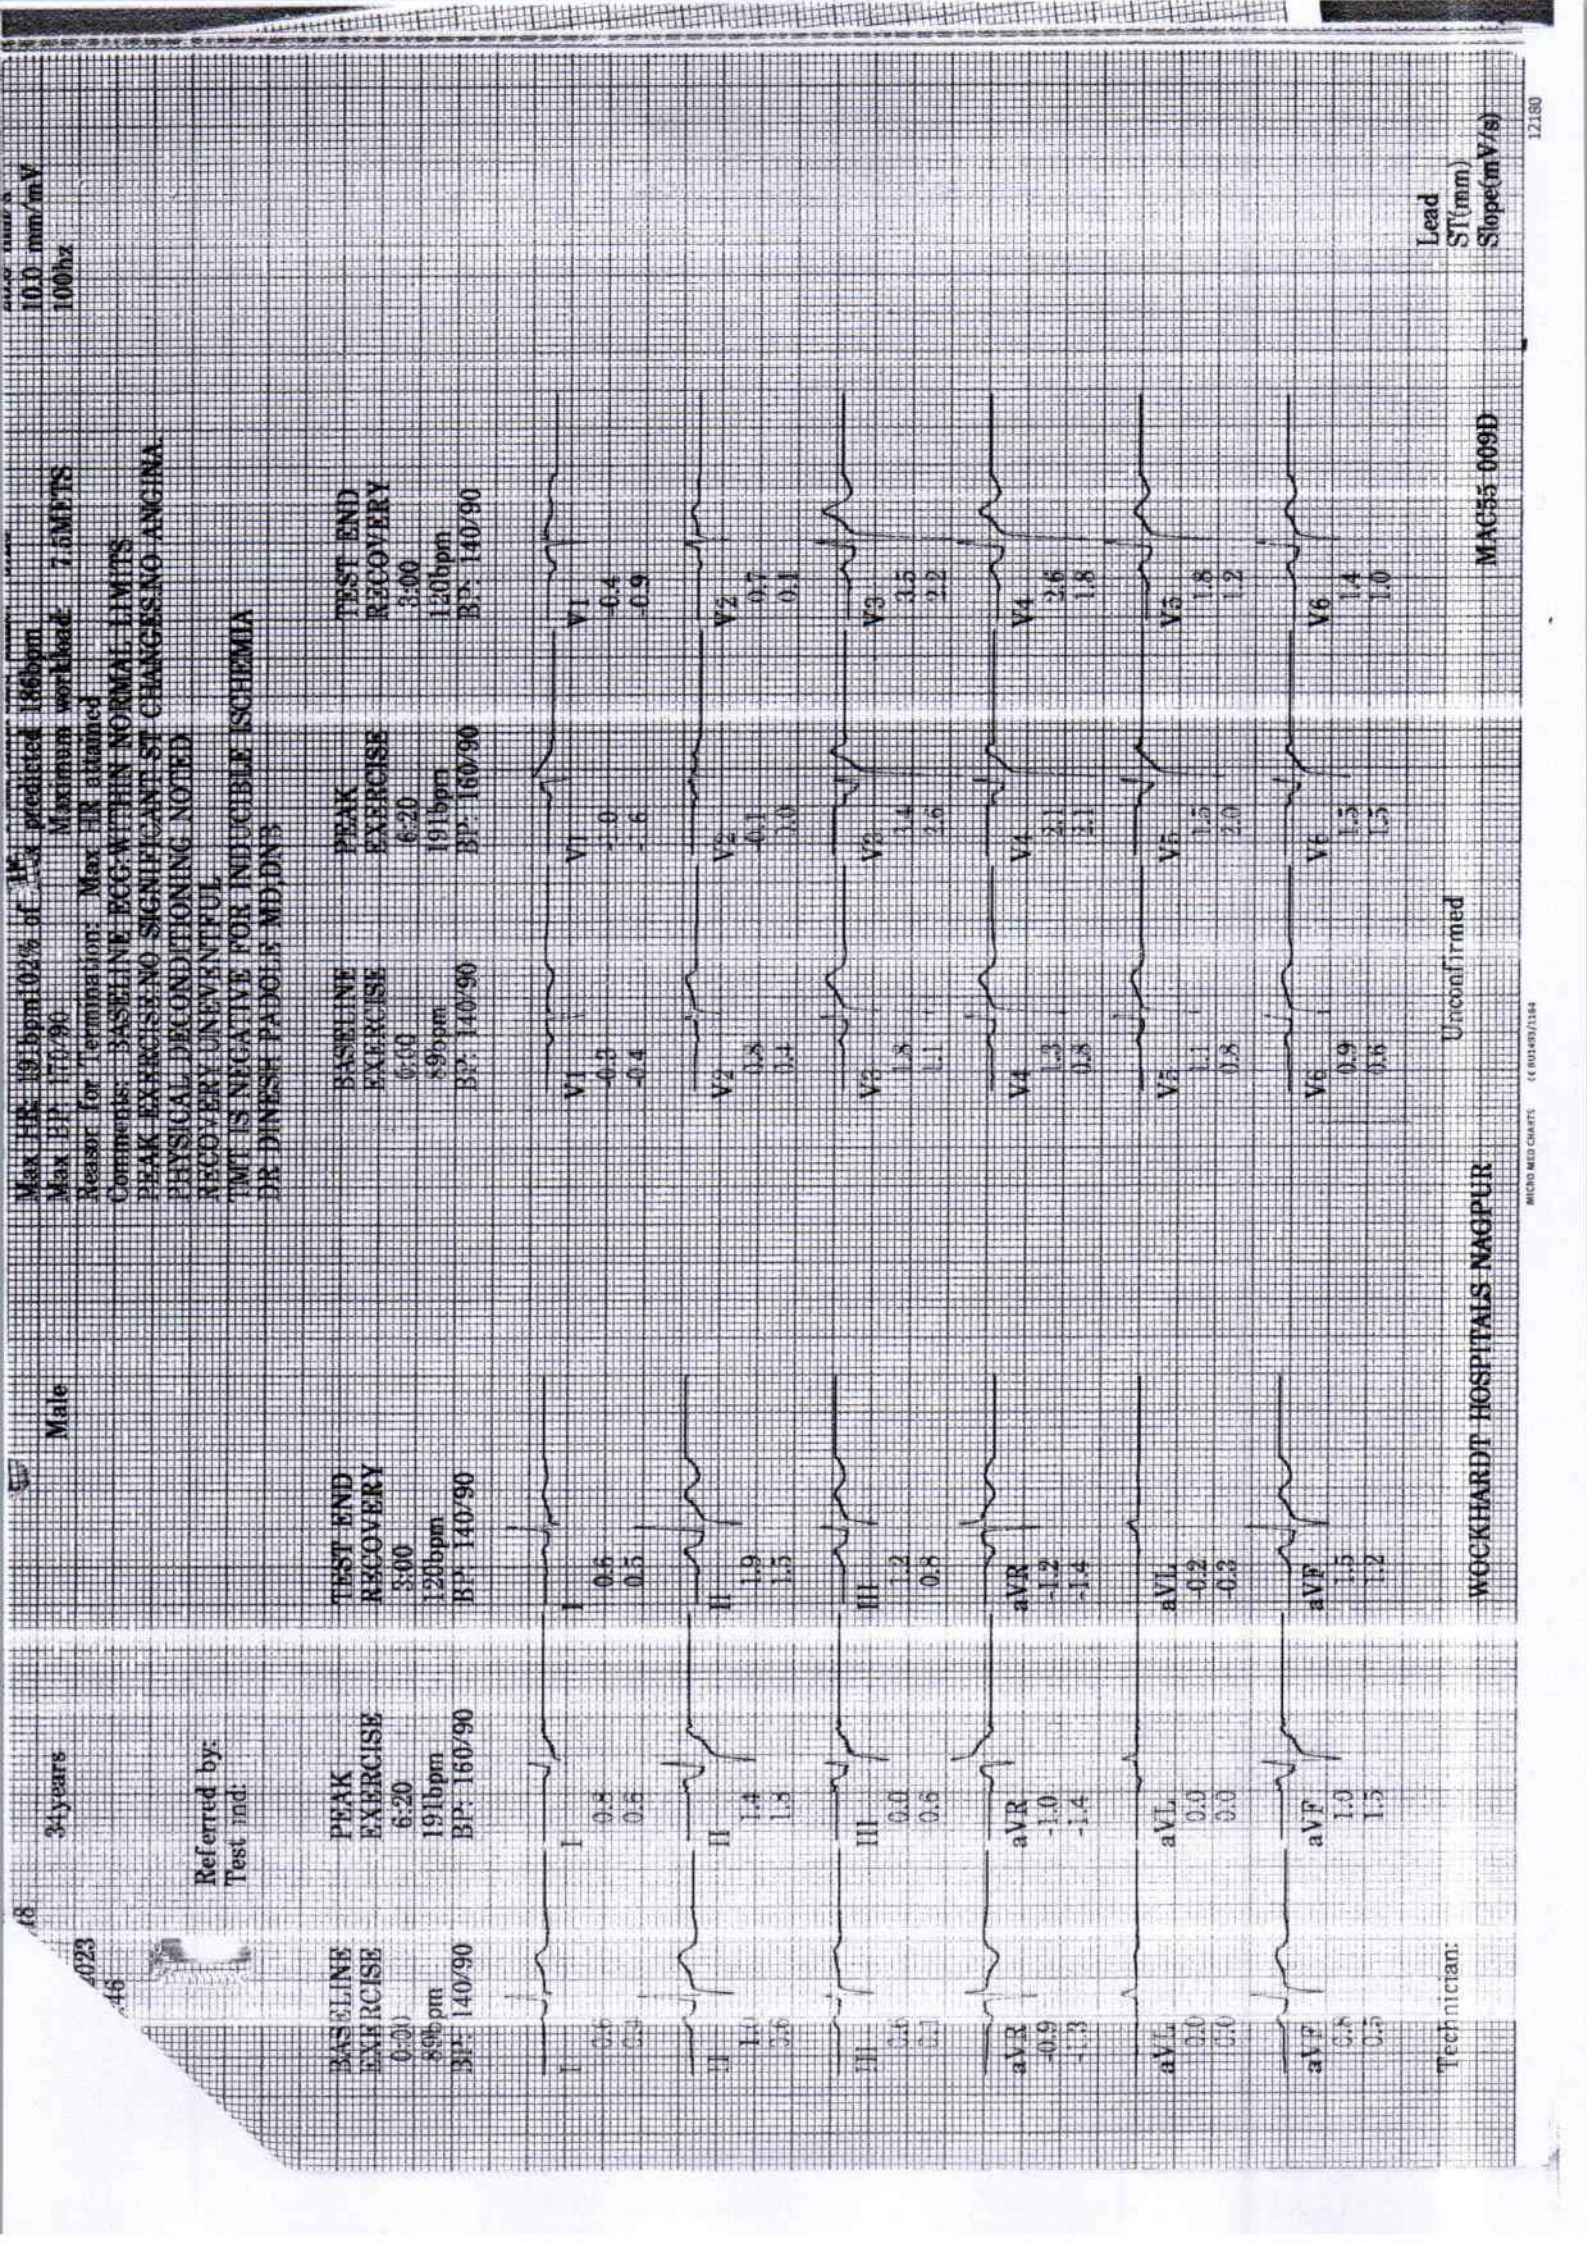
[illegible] mm/s
10.0 mm/mV
100hz

Max HR: 191bpm 102% of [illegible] predicted 186bpm
Max BP: 170/90 Maximum workload: 7.6METS
Reason for Termination: Max HR attained
Comments: BASELINE ECG WITHIN NORMAL LIMITS
PEAK EXERCISE NO SIGNIFICANT ST CHANGES NO ANGINA
PHYSICAL DECONDITIONING NOTED
RECOVERY UNEVENTFUL
TMT IS NEGATIVE FOR INDUCIBLE ISCHEMIA
DR DINESH PADOLE MD DNB

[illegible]8 3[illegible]years Male
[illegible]023
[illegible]46

Referred by:
Test ind:

BASELINE EXERCISE 0:00 89bpm BP: 140/90
PEAK EXERCISE 6:20 191bpm BP: 160/90
TEST END RECOVERY 3:00 120bpm BP: 140/90
BASELINE EXERCISE 0:00 89bpm BP: 140/90
PEAK EXERCISE 6:20 191bpm BP: 160/90
TEST END RECOVERY 3:00 120bpm BP: 140/90

I 0.6 0.4 | I 0.8 0.6 | I 0.6 0.5 | V1 -0.3 -0.4 | V1 -1.0 -1.6 | V1 -0.4 -0.9
II 1.0 0.6 | II 1.4 1.8 | II 1.9 1.5 | V2 1.8 0.4 | V2 0.1 3.0 | V2 0.7 0.1
III 0.6 0.1 | III 0.0 0.6 | III 1.2 0.8 | V3 1.8 1.1 | V3 1.4 2.6 | V3 3.5 2.2
aVR -0.9 -1.3 | aVR -1.0 -1.4 | aVR -1.2 -1.4 | V4 1.3 0.3 | V4 2.1 2.1 | V4 2.6 1.8
aVL 0.0 0.0 | aVL 0.0 0.0 | aVL -0.2 -0.3 | V5 1.1 0.8 | V5 1.5 2.0 | V5 1.8 1.2
aVF 0.8 0.5 | aVF 1.0 1.5 | aVF 1.5 1.2 | V6 0.9 0.6 | V6 1.5 1.5 | V6 1.4 1.0

Lead
ST(mm)
Slope(mV/s)

Technician: WOCKHARDT HOSPITALS NAGPUR Unconfirmed MAC55 009D

MICRO MED CHARTS

12180